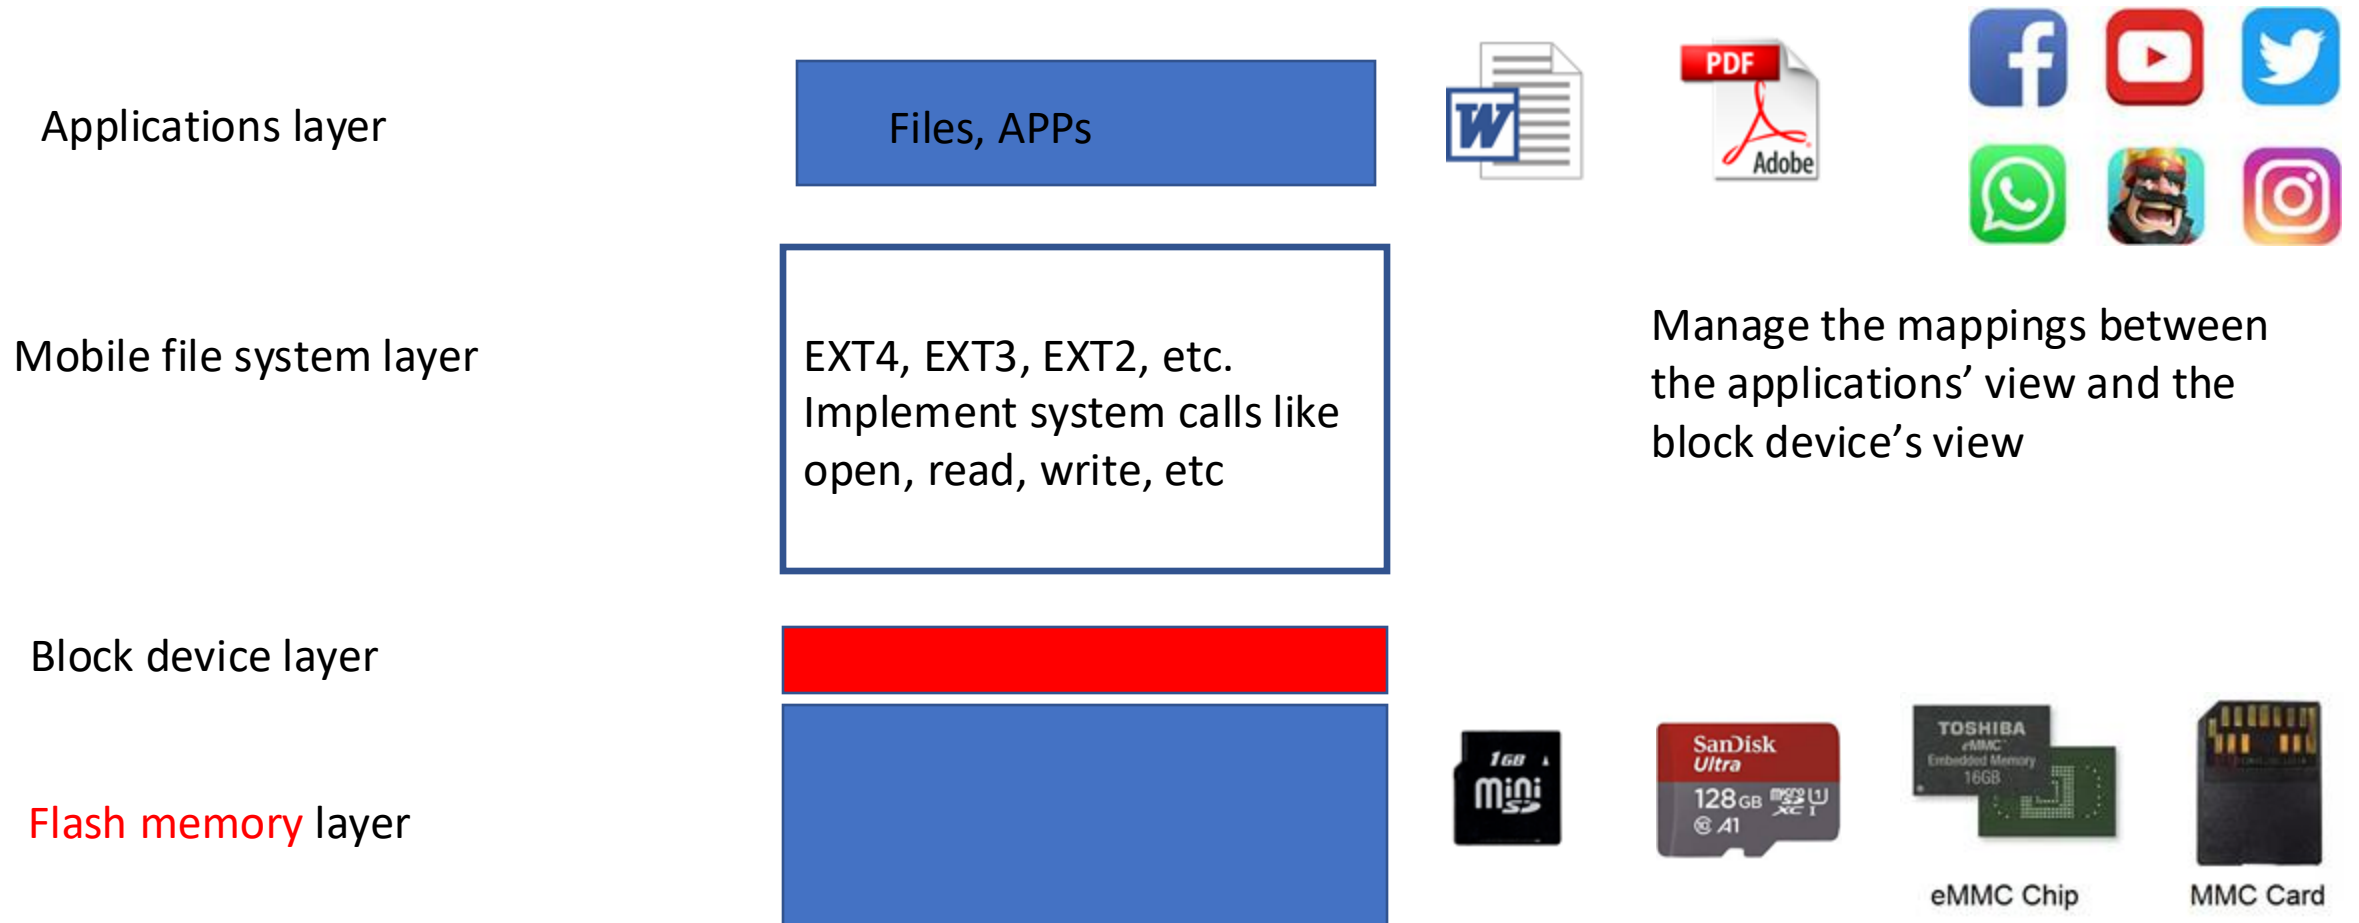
Applications layer

Files, APPs

W

PDF

Adobe

Mobile file system layer

EXT4, EXT3, EXT2, etc. Implement system calls like open, read, write, etc

Manage the mappings between the applications' view and the block device's view

Block device layer

Flash memory layer

1GB miniSD

SanDisk Ultra 128GB microSD XC I A1

TOSHIBA eMMC Embedded Memory 16GB

eMMC Chip

MMC Card